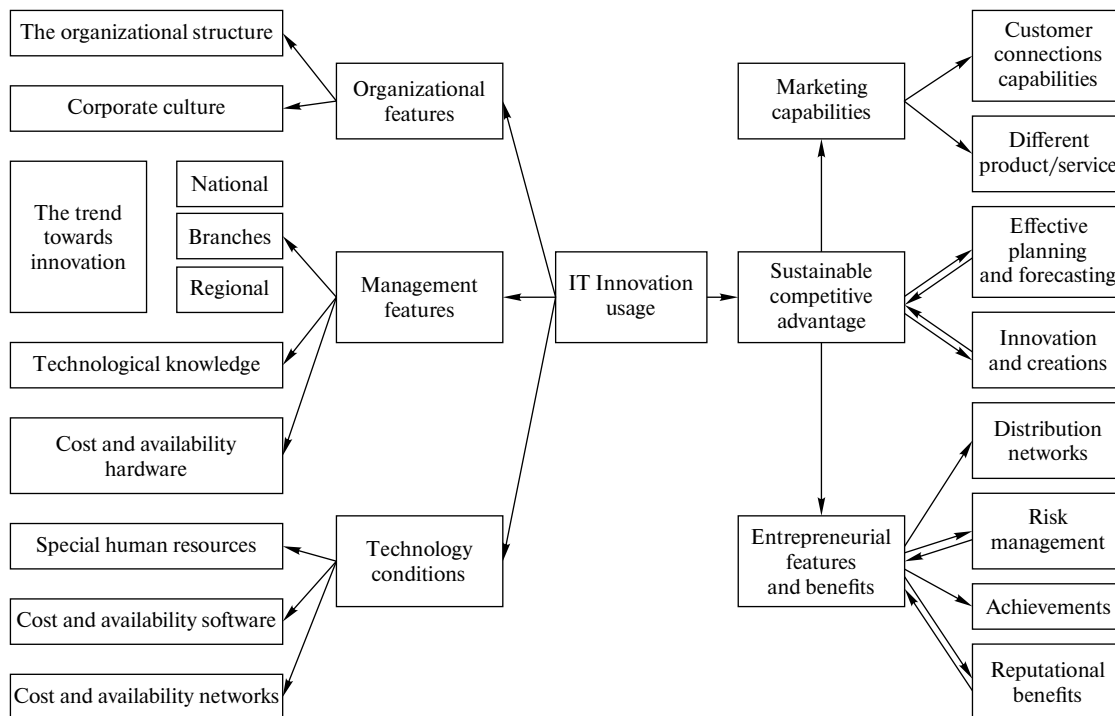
The organizational structure

Corporate culture

Organizational features

The trend towards innovation

National

Branches

Regional

Management features

Technological knowledge

Cost and availability hardware

Special human resources

Cost and availability software

Cost and availability networks

Technology conditions

IT Innovation usage

Marketing capabilities

Customer connections capabilities

Different product/service

Sustainable competitive advantage

Effective planning and forecasting

Innovation and creations

Entrepreneurial features and benefits

Distribution networks

Risk management

Achievements

Reputational benefits